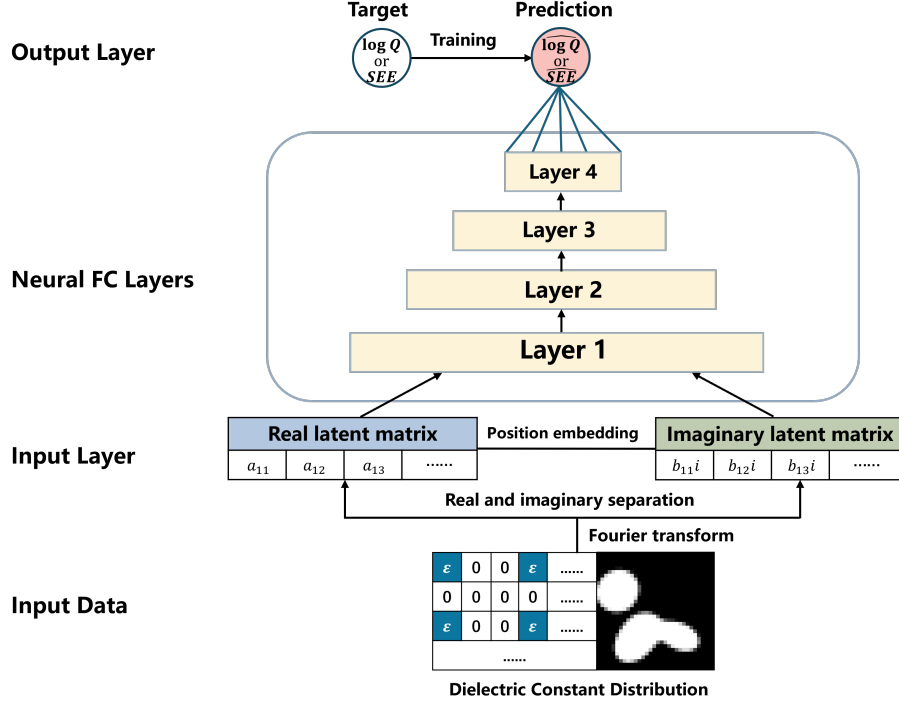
Output Layer

Target

$\log Q$ or $SEE$

Training

Prediction

$\widehat{\log Q}$ or $\widehat{SEE}$

Layer 4

Layer 3

Layer 2

Layer 1

Neural FC Layers

Input Layer

Real latent matrix

Position embedding

Imaginary latent matrix

| $a_{11}$ | $a_{12}$ | $a_{13}$ | ...... |
|---|---|---|---|

| $b_{11}i$ | $b_{12}i$ | $b_{13}i$ | ...... |
|---|---|---|---|

Real and imaginary separation

Fourier transform

Input Data

| $\varepsilon$ | 0 | 0 | $\varepsilon$ | ...... |
|---|---|---|---|---|
| 0 | 0 | 0 | 0 | ...... |
| $\varepsilon$ | 0 | 0 | $\varepsilon$ | ...... |
| ...... | | | | |

Dielectric Constant Distribution